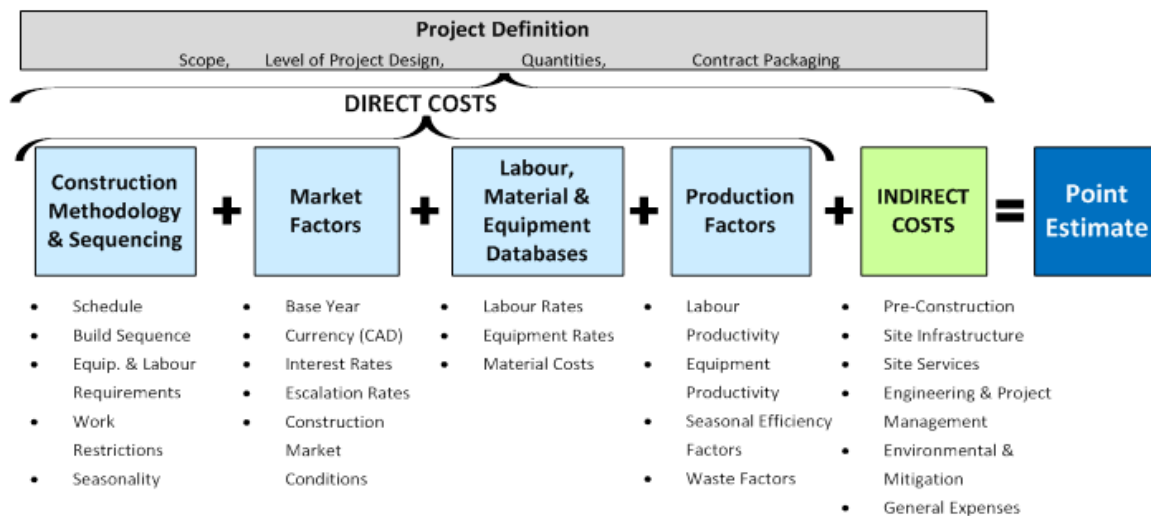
Project Definition

Scope, Level of Project Design, Quantities, Contract Packaging

DIRECT COSTS

Construction Methodology & Sequencing + Market Factors + Labour, Material & Equipment Databases + Production Factors + INDIRECT COSTS = Point Estimate

- Schedule
- Build Sequence
- Equip. & Labour Requirements
- Work Restrictions
- Seasonality

- Base Year
- Currency (CAD)
- Interest Rates
- Escalation Rates
- Construction Market Conditions

- Labour Rates
- Equipment Rates
- Material Costs

- Labour Productivity
- Equipment Productivity
- Seasonal Efficiency Factors
- Waste Factors

- Pre-Construction
- Site Infrastructure
- Site Services
- Engineering & Project Management
- Environmental & Mitigation
- General Expenses